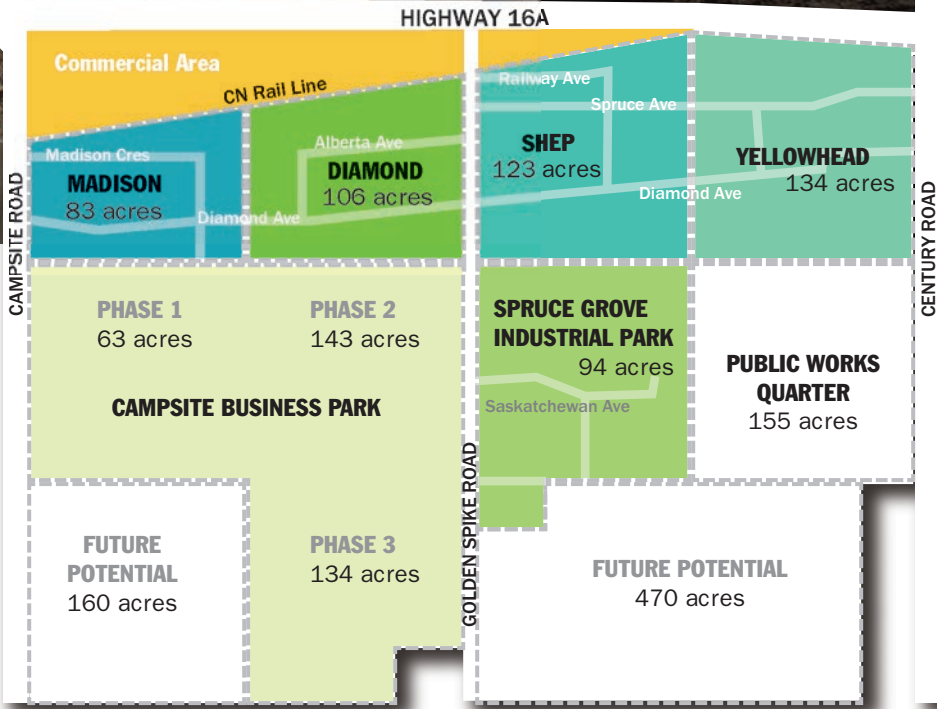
HIGHWAY 16A

Commercial Area

CN Rail Line

Railway Ave

Spruce Ave

Alberta Ave

Madison Cres

SHEP
123 acres

YELLOWHEAD
134 acres

DIAMOND
106 acres

MADISON
83 acres

Diamond Ave

Diamond Ave

CAMPSITE ROAD

CENTURY ROAD

PHASE 1
63 acres

PHASE 2
143 acres

CAMPSITE BUSINESS PARK

SPRUCE GROVE INDUSTRIAL PARK
94 acres

Saskatchewan Ave

PUBLIC WORKS QUARTER
155 acres

GOLDEN SPIKE ROAD

FUTURE POTENTIAL
160 acres

PHASE 3
134 acres

FUTURE POTENTIAL
470 acres